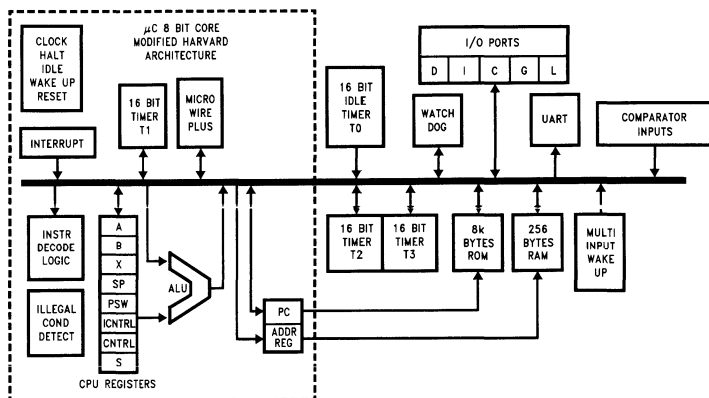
CLOCK
HALT
IDLE
WAKE UP
RESET

$\mu$C 8 BIT CORE
MODIFIED HARVARD
ARCHITECTURE

16 BIT
TIMER
T1

MICRO
WIRE
PLUS

INTERRUPT

INSTR
DECODE
LOGIC

ILLEGAL
COND
DETECT

A
B
X
SP
PSW
ICNTRL
CNTRL
S

CPU REGISTERS

ALU

PC
ADDR
REG

16 BIT
IDLE
TIMER
T0

I/O PORTS

| D | I | C | G | L |
|---|---|---|---|---|

WATCH
DOG

UART

COMPARATOR
INPUTS

16 BIT
TIMER
T2

16 BIT
TIMER
T3

8k
BYTES
ROM

256
BYTES
RAM

MULTI
INPUT
WAKE
UP